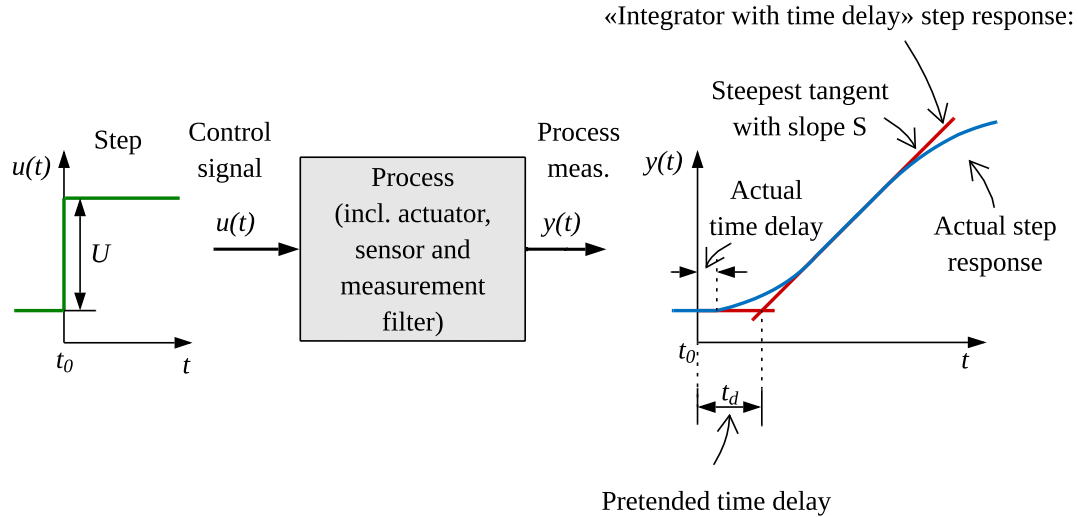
«Integrator with time delay» step response:

Steepest tangent with slope S

Step

$u(t)$

$U$

$t_0$

$t$

Control signal

$u(t)$

Process (incl. actuator, sensor and measurement filter)

Process meas.

$y(t)$

$y(t)$

Actual time delay

Actual step response

$t_0$

$t$

$t_d$

Pretended time delay